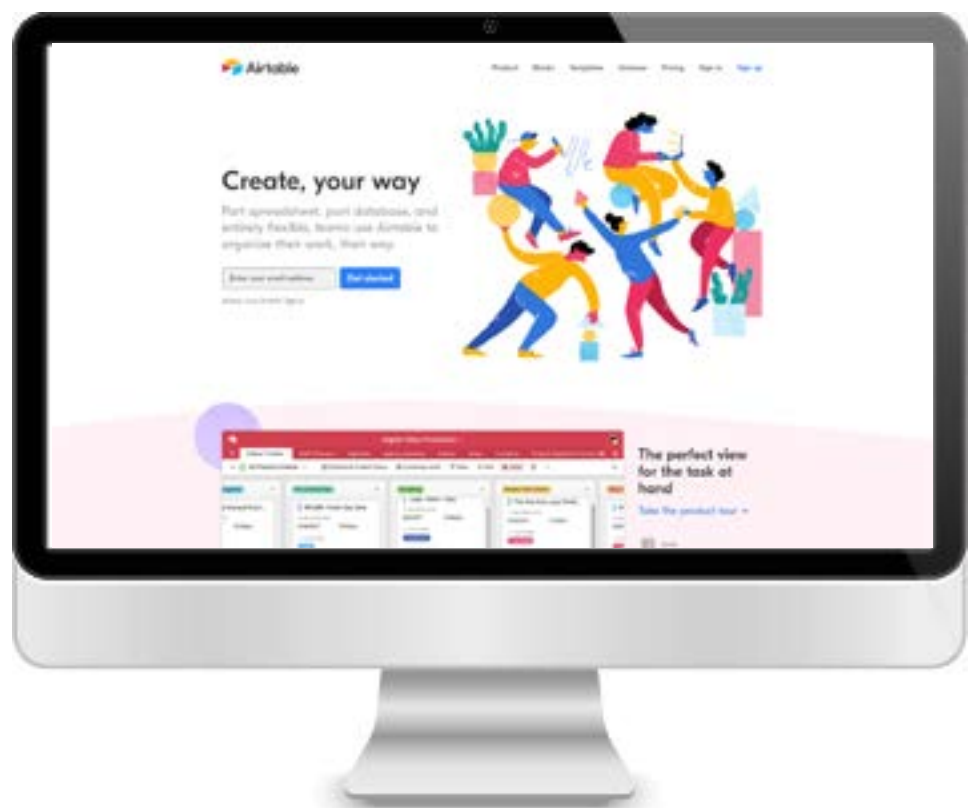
Airtable

Product Blocks Templates Universe Pricing Sign in Sign up

Create, your way

Part spreadsheet, part database, and entirely flexible, teams use Airtable to organize their work, their way.

Enter your email address Get started

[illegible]

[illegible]

The perfect view for the task at hand

Take the product tour →